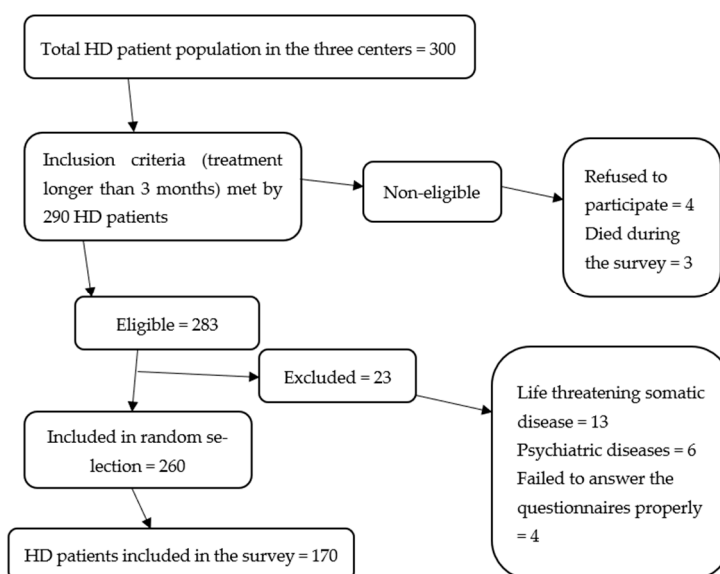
Total HD patient population in the three centers = 300

Inclusion criteria (treatment longer than 3 months) met by 290 HD patients

Non-eligible

Refused to participate = 4
Died during the survey = 3

Eligible = 283

Excluded = 23

Life threatening somatic disease = 13
Psychiatric diseases = 6
Failed to answer the questionnaires properly = 4

Included in random selection = 260

HD patients included in the survey = 170